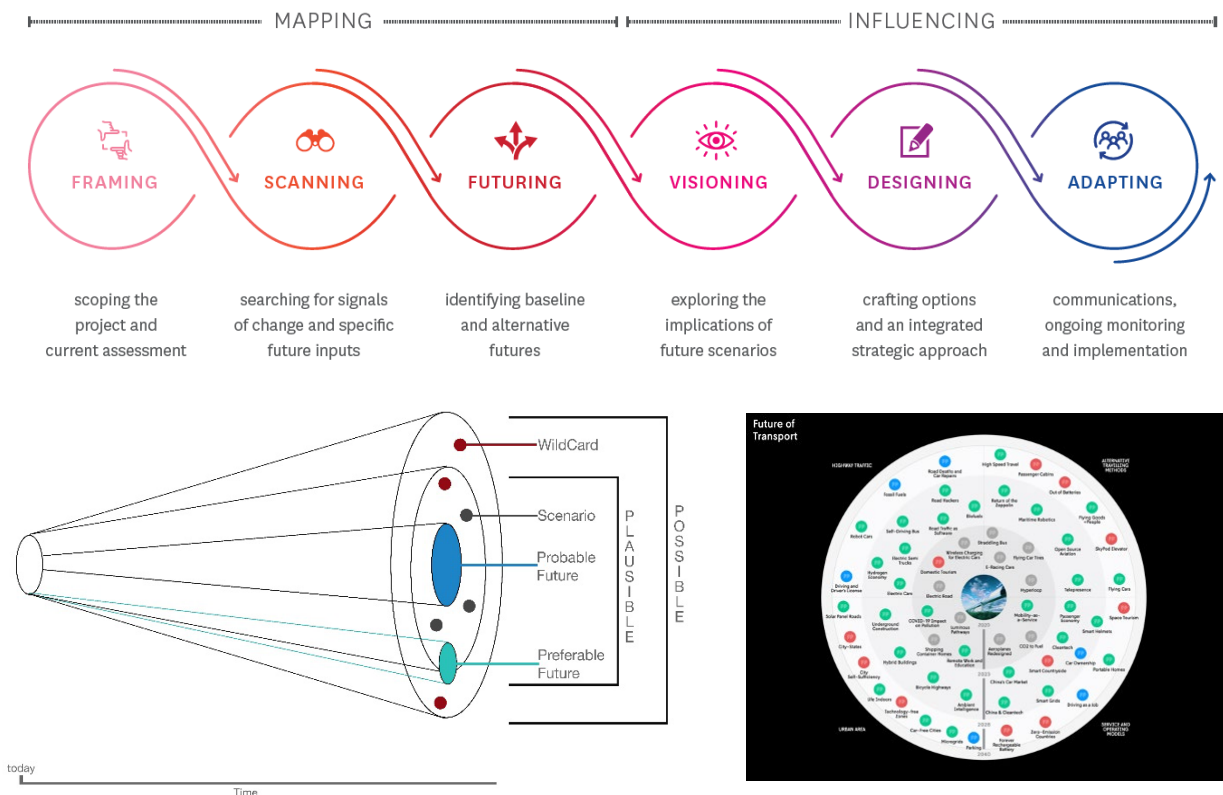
MAPPING

INFLUENCING

FRAMING

SCANNING

FUTURING

VISIONING

DESIGNING

ADAPTING

scoping the project and current assessment

searching for signals of change and specific future inputs

identifying baseline and alternative futures

exploring the implications of future scenarios

crafting options and an integrated strategic approach

communications, ongoing monitoring and implementation

WildCard

Scenario

Probable Future

Preferable Future

PLAUSIBLE

POSSIBLE

today

Time

Future of Transport

HIGHWAY TRAFFIC

ALTERNATIVE TRAVELLING METHODS

URBAN AREA

SERVICE AND OPERATING MODELS

High Speed Travel

Passenger Cabins

Road Deaths and Car Repairs

Fossil Fuels

Out of Batteries

Road Hackers

Biofuels

Return of the Zeppelin

Maritime Robotics

Flying Goods + People

Robot Cars

Self-Driving Bus

Boat Traffic as Software

Open Source Aviation

SkyPod Elevator

Electric Semi Trucks

Shuttling Bus

Wireless Charging for Electric Cars

Flying Car Trips

Hydrogen Economy

Domestic Tourism

E-Racing Cars

Telepresence

Flying Cars

Driving and Driver's License

Electric Cars

Electric Road

Hyperloop

Solar Panel Roads

Underground Construction

Mobility-as-a-Service

Passenger Economy

Space Tourism

COVID-19 Impact on Pollution

Sublimnal Pathways

Smart Helmets

City-States

Shopping Container-Homes

Remote Work and Education

Aeroplanes Redesigned

CO2 to Fuel

Cleantech

Car Ownership

Hybrid Buildings

Smart Countryside

Portable Homes

City Self-Sufficiency

Climate Car Market

Bicycle Highways

Smart Grids

Driving as a Gig

Life Indoors

Ambient Intelligence

China & Cleantech

Technology-free Zones

Car-Free Cities

Zero-Emission Countries

Microgrids

Parking

Forever Rechargeable Battery

2025

2030

2035

2040